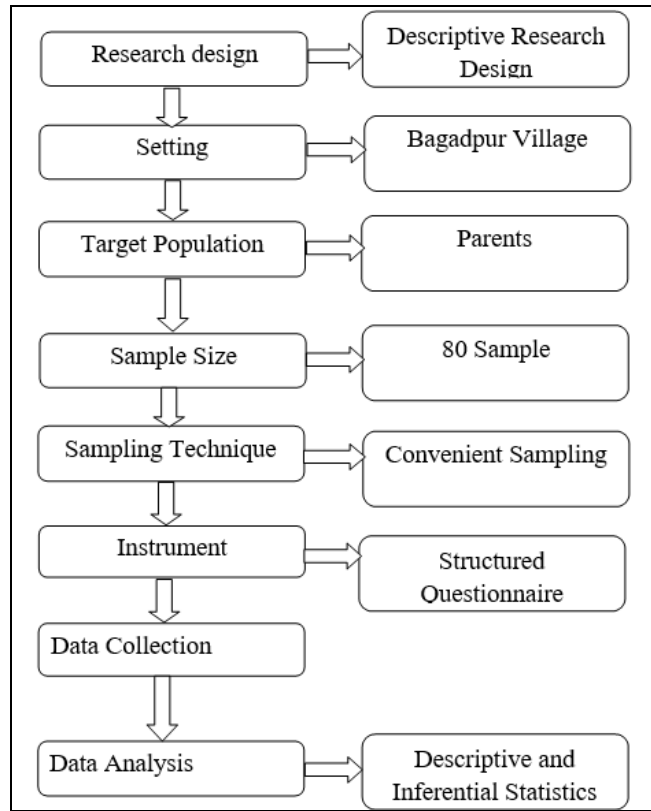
Research design

Descriptive Research Design

Setting

Bagadpur Village

Target Population

Parents

Sample Size

80 Sample

Sampling Technique

Convenient Sampling

Instrument

Structured Questionnaire

Data Collection

Data Analysis

Descriptive and Inferential Statistics